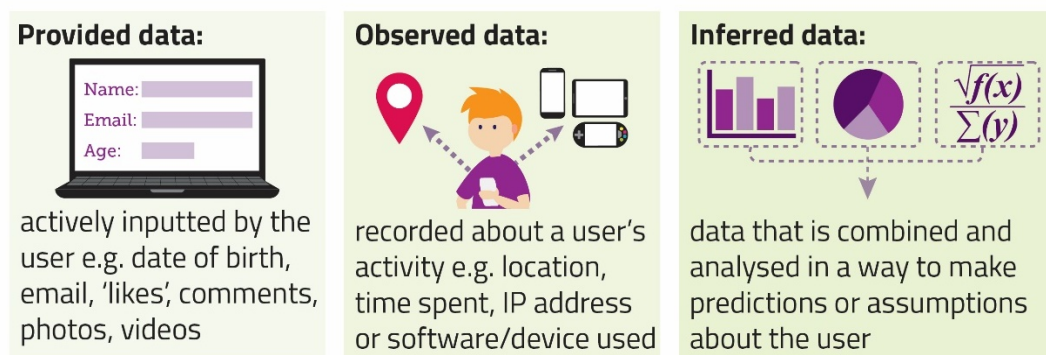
Provided data:

Name:
Email:
Age:

actively inputted by the user e.g. date of birth, email, 'likes', comments, photos, videos

Observed data:

recorded about a user's activity e.g. location, time spent, IP address or software/device used

Inferred data:

$\frac{\sqrt{f(x)}}{\sum(y)}$

data that is combined and analysed in a way to make predictions or assumptions about the user